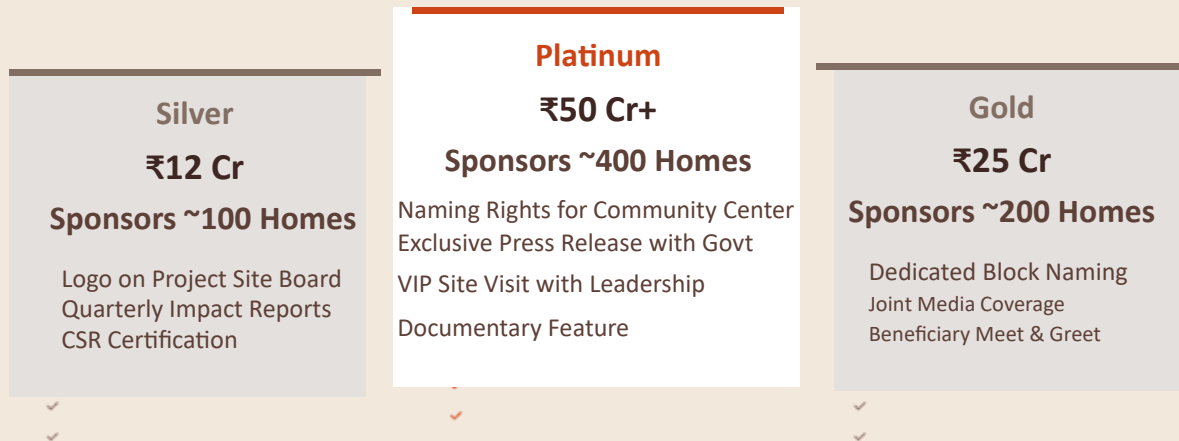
Silver

₹12 Cr

Sponsors ~100 Homes

Logo on Project Site Board
Quarterly Impact Reports
CSR Certification

Platinum

₹50 Cr+

Sponsors ~400 Homes

Naming Rights for Community Center
Exclusive Press Release with Govt
VIP Site Visit with Leadership
Documentary Feature

Gold

₹25 Cr

Sponsors ~200 Homes

Dedicated Block Naming
Joint Media Coverage
Beneficiary Meet & Greet